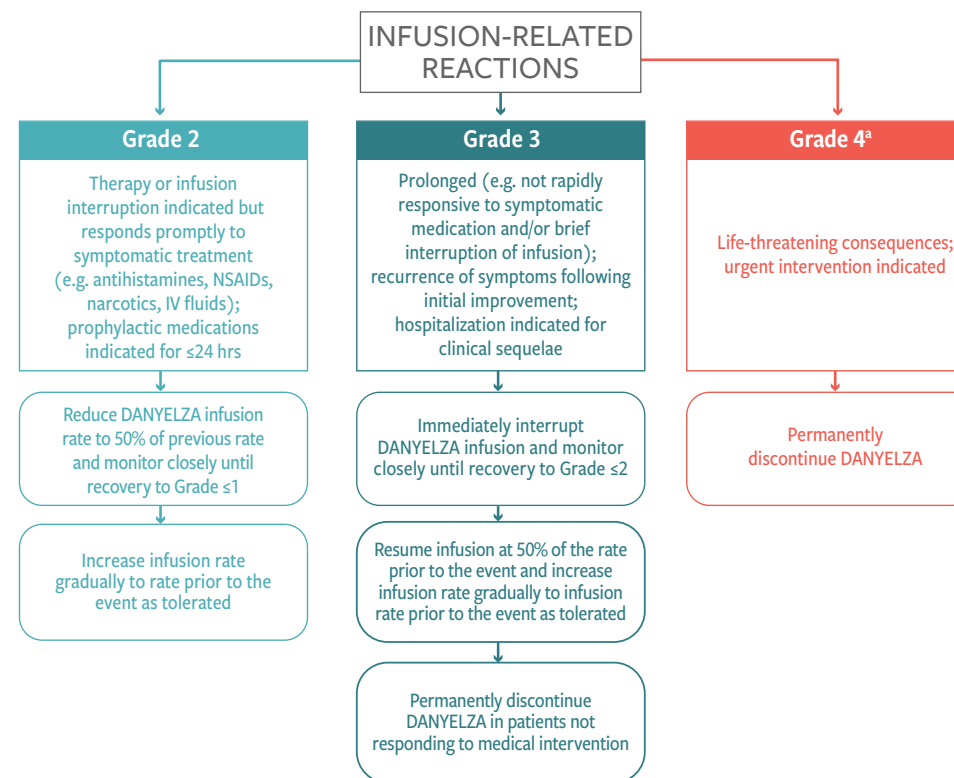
INFUSION-RELATED REACTIONS

Grade 2

Therapy or infusion interruption indicated but responds promptly to symptomatic treatment (e.g. antihistamines, NSAIDs, narcotics, IV fluids); prophylactic medications indicated for ≤24 hrs

Reduce DANYELZA infusion rate to 50% of previous rate and monitor closely until recovery to Grade ≤1

Increase infusion rate gradually to rate prior to the event as tolerated

Grade 3

Prolonged (e.g. not rapidly responsive to symptomatic medication and/or brief interruption of infusion); recurrence of symptoms following initial improvement; hospitalization indicated for clinical sequelae

Immediately interrupt DANYELZA infusion and monitor closely until recovery to Grade ≤2

Resume infusion at 50% of the rate prior to the event and increase infusion rate gradually to infusion rate prior to the event as tolerated

Permanently discontinue DANYELZA in patients not responding to medical intervention

Grade 4$^{a}$

Life-threatening consequences; urgent intervention indicated

Permanently discontinue DANYELZA